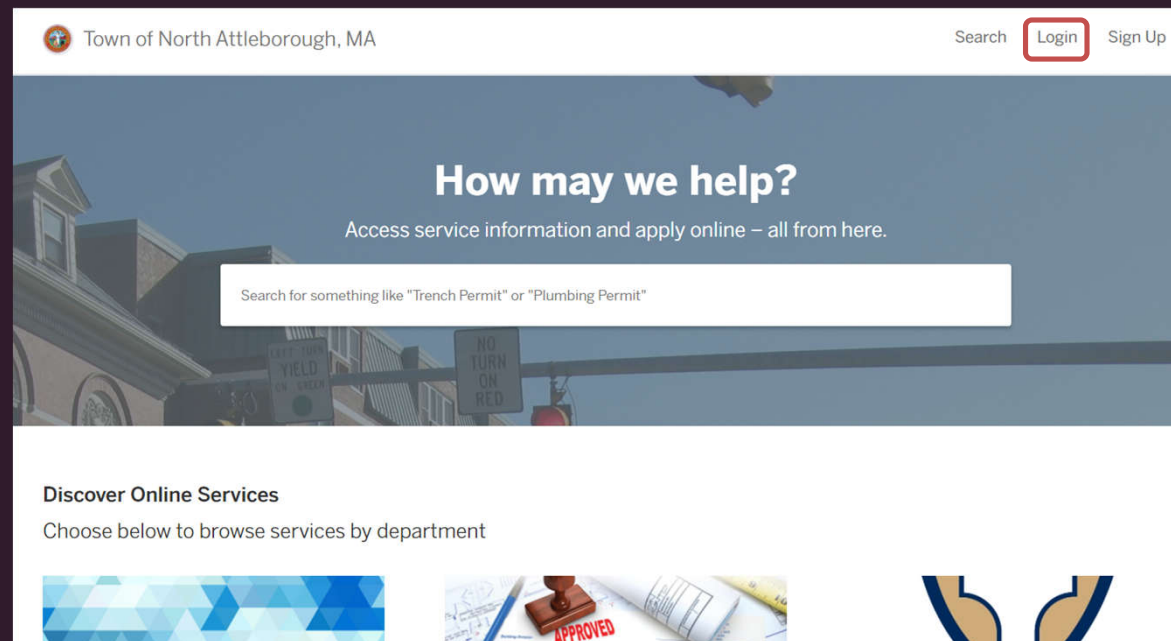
Town of North Attleborough, MA

Search Login Sign Up

How may we help?

Access service information and apply online – all from here.

Search for something like "Trench Permit" or "Plumbing Permit"

LEFT TURN YIELD ON GREEN

NO TURN ON RED

Discover Online Services

Choose below to browse services by department

APPROVED